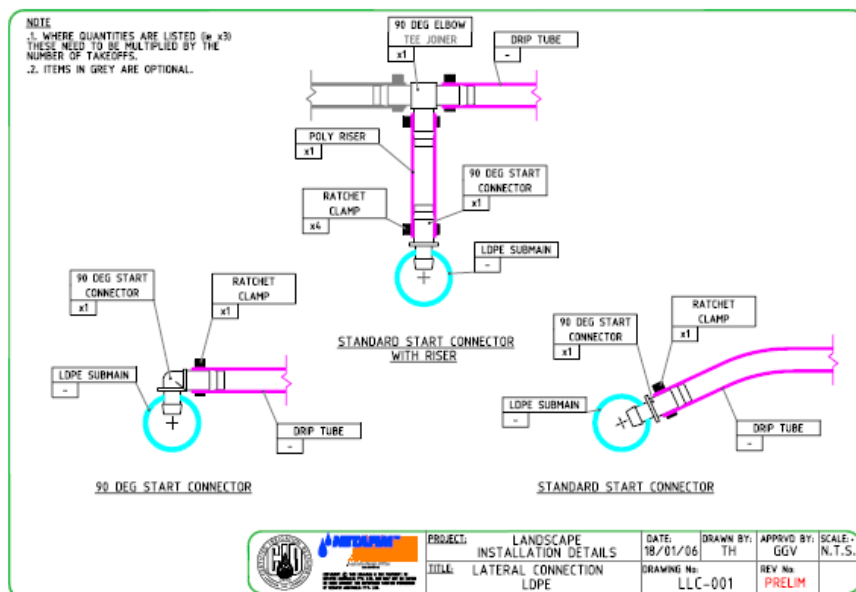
NOTE
.1. WHERE QUANTITIES ARE LISTED (ie x3) THESE NEED TO BE MULTIPLIED BY THE NUMBER OF TAKEOFFS.
.2. ITEMS IN GREY ARE OPTIONAL.

90 DEG ELBOW
TEE JOINER
x1

DRIP TUBE
-

POLY RISER
x1

90 DEG START CONNECTOR
x1

RATCHET CLAMP
x4

LDPE SUBMAIN
-

STANDARD START CONNECTOR WITH RISER

90 DEG START CONNECTOR
x1

RATCHET CLAMP
x1

LDPE SUBMAIN
-

DRIP TUBE
-

90 DEG START CONNECTOR

90 DEG START CONNECTOR
x1

RATCHET CLAMP
x1

LDPE SUBMAIN
-

DRIP TUBE
-

STANDARD START CONNECTOR

NETAFIM
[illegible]

PROJECT: LANDSCAPE INSTALLATION DETAILS
DATE: 18/01/06
DRAWN BY: TH
APPRVD BY: GGV
SCALE: N.T.S.
TITLE: LATERAL CONNECTION LDPE
DRAWING No: LLC-001
REV No: PRELIM